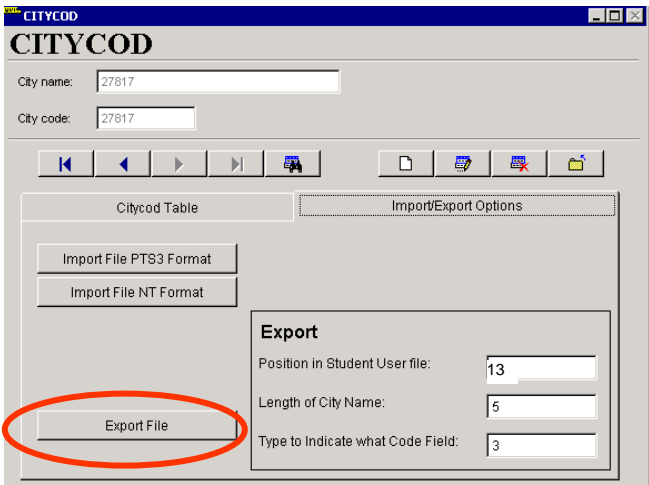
CITYCOD

CITYCOD

City name: 27817

City code: 27817

Citycod Table

Import/Export Options

Import File PTS3 Format

Import File NT Format

Export

Position in Student User file: 13

Length of City Name: 5

Type to Indicate what Code Field: 3

Export File